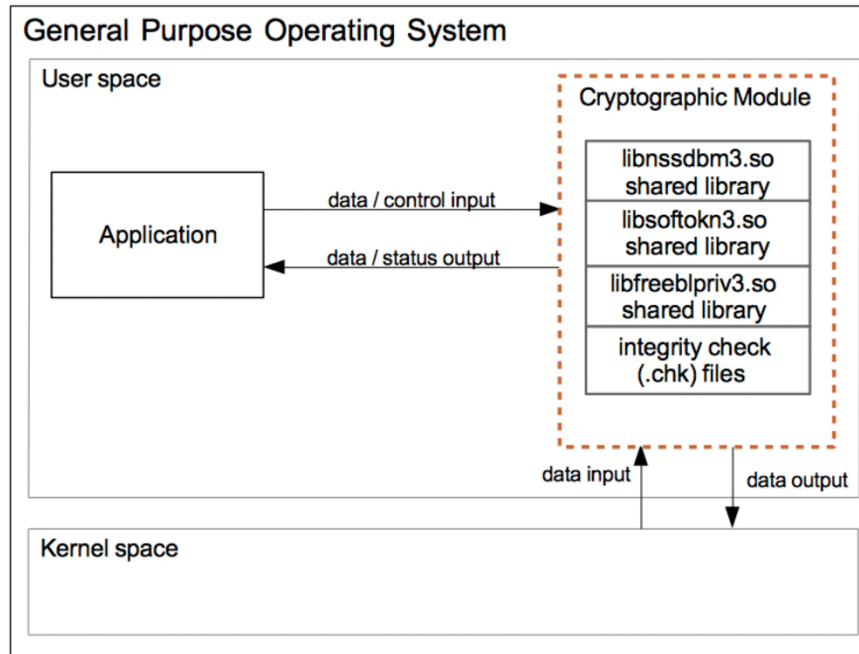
General Purpose Operating System

User space

Cryptographic Module

Application

data / control input

data / status output

libnssdbm3.so shared library

libsoftokn3.so shared library

libfreeblpriv3.so shared library

integrity check (.chk) files

data input

data output

Kernel space